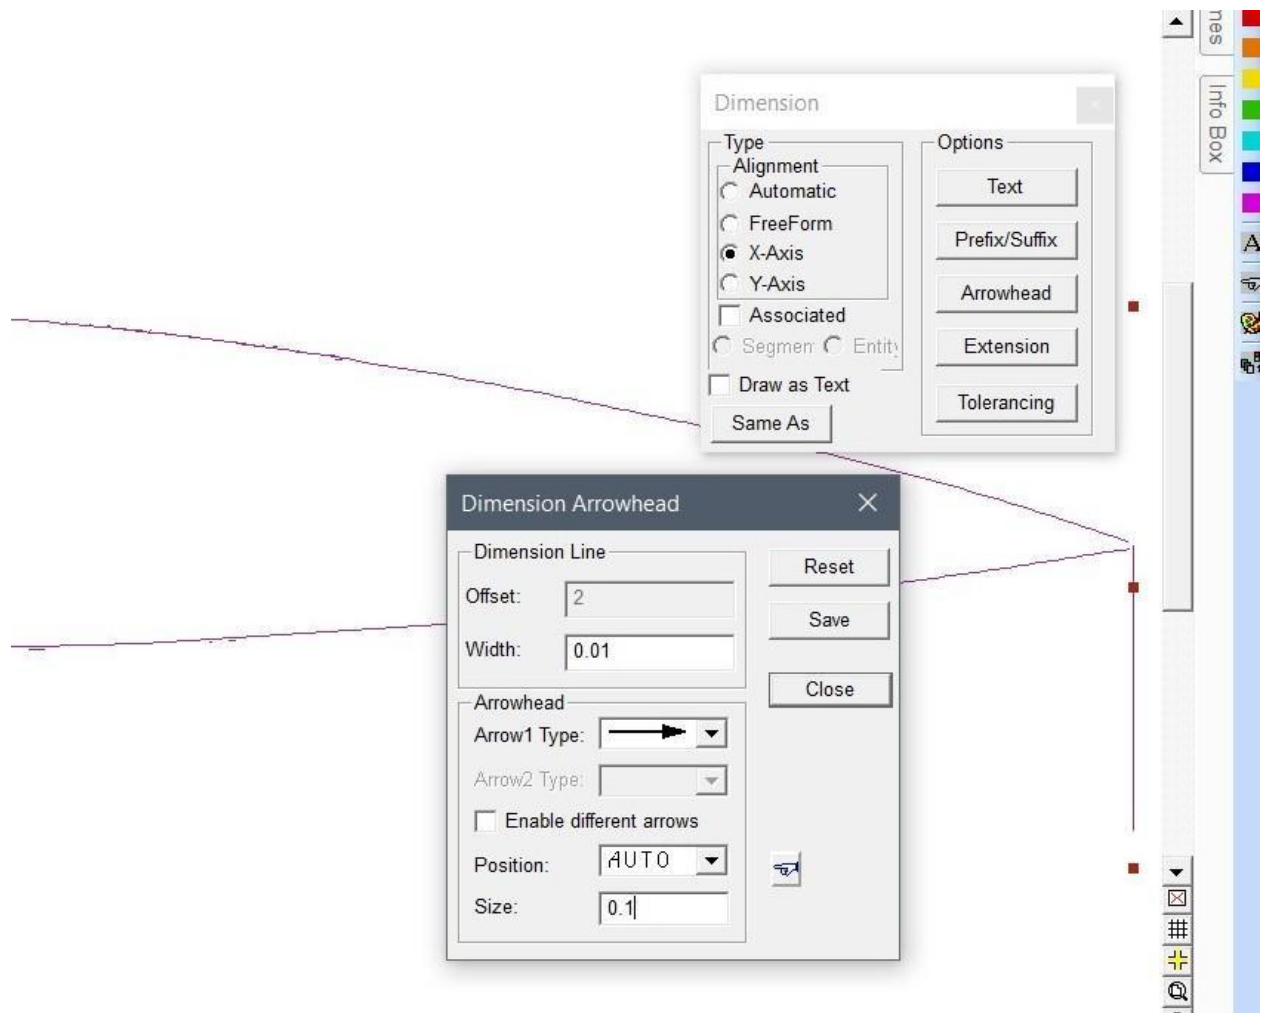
Dimension

Type
Alignment
Automatic
FreeForm
X-Axis
Y-Axis
Associated
Segmen
Entity
Draw as Text
Same As

Options
Text
Prefix/Suffix
Arrowhead
Extension
Tolerancing

nes
Info Box

Dimension Arrowhead

Dimension Line
Offset: 2
Width: 0.01

Arrowhead
Arrow1 Type:
Arrow2 Type:
Enable different arrows
Position: AUTO
Size: 0.1

Reset
Save
Close